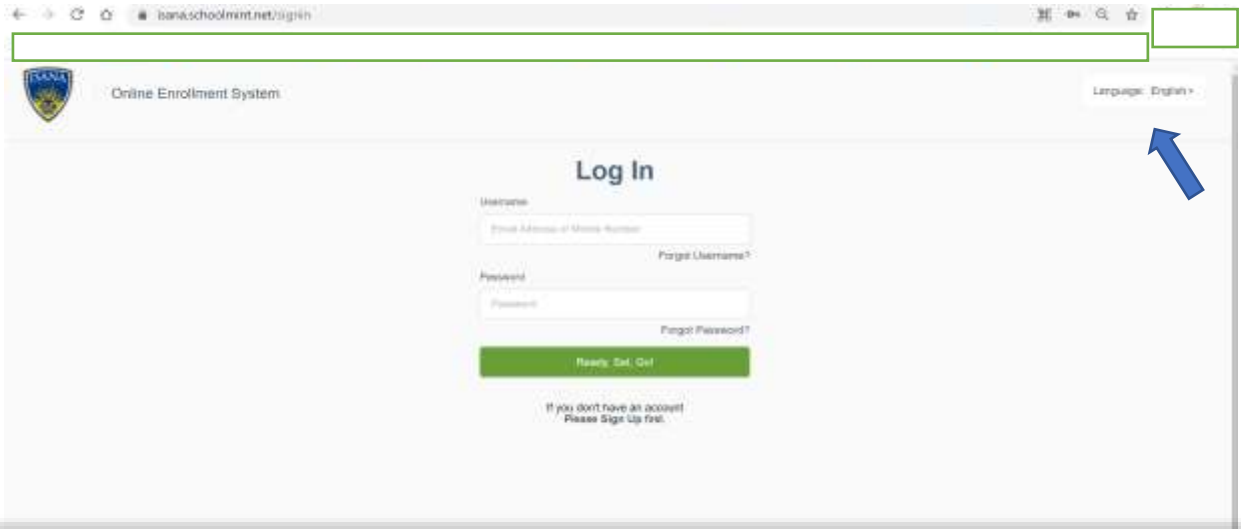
isana.schoolmint.net/signin

ISANA

Online Enrollment System

Language: English

Log In

Username

Email Address or Mobile Number

Forgot Username?

Password

Password

Forgot Password?

Ready. Set. Go!

If you don't have an account
Please Sign Up first.